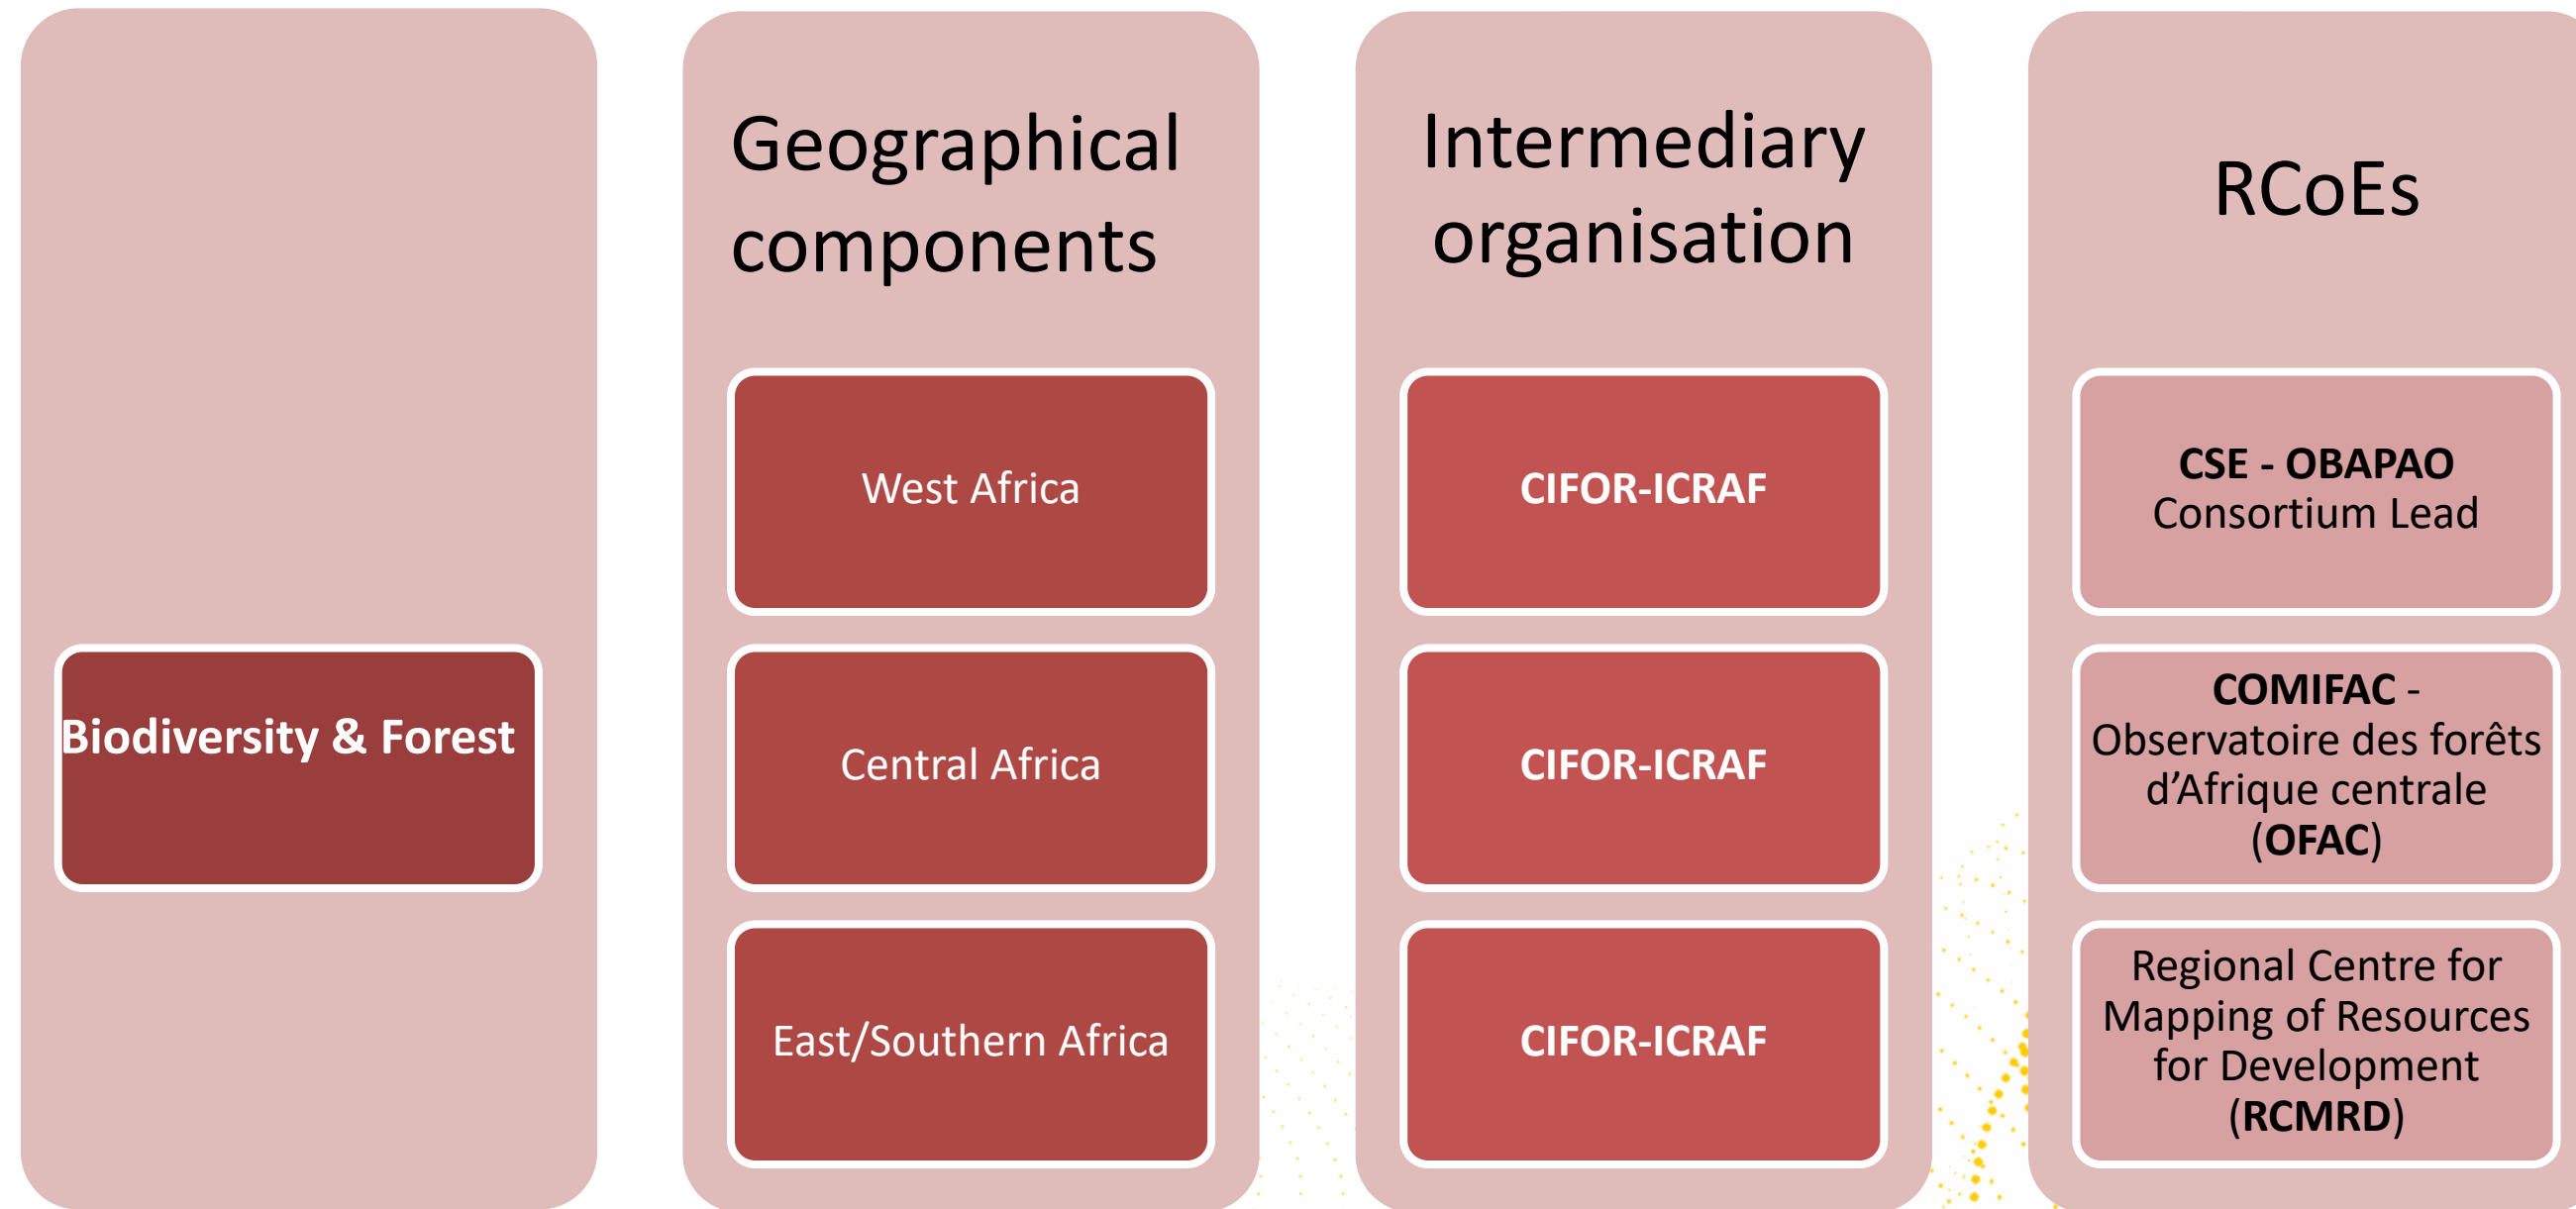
Biodiversity & Forest

Geographical components

West Africa

Central Africa

East/Southern Africa

Intermediary organisation

CIFOR-ICRAF

CIFOR-ICRAF

CIFOR-ICRAF

RCoEs

CSE - OBAPAO Consortium Lead

COMIFAC - Observatoire des forêts d'Afrique centrale (OFAC)

Regional Centre for Mapping of Resources for Development (RCMRD)